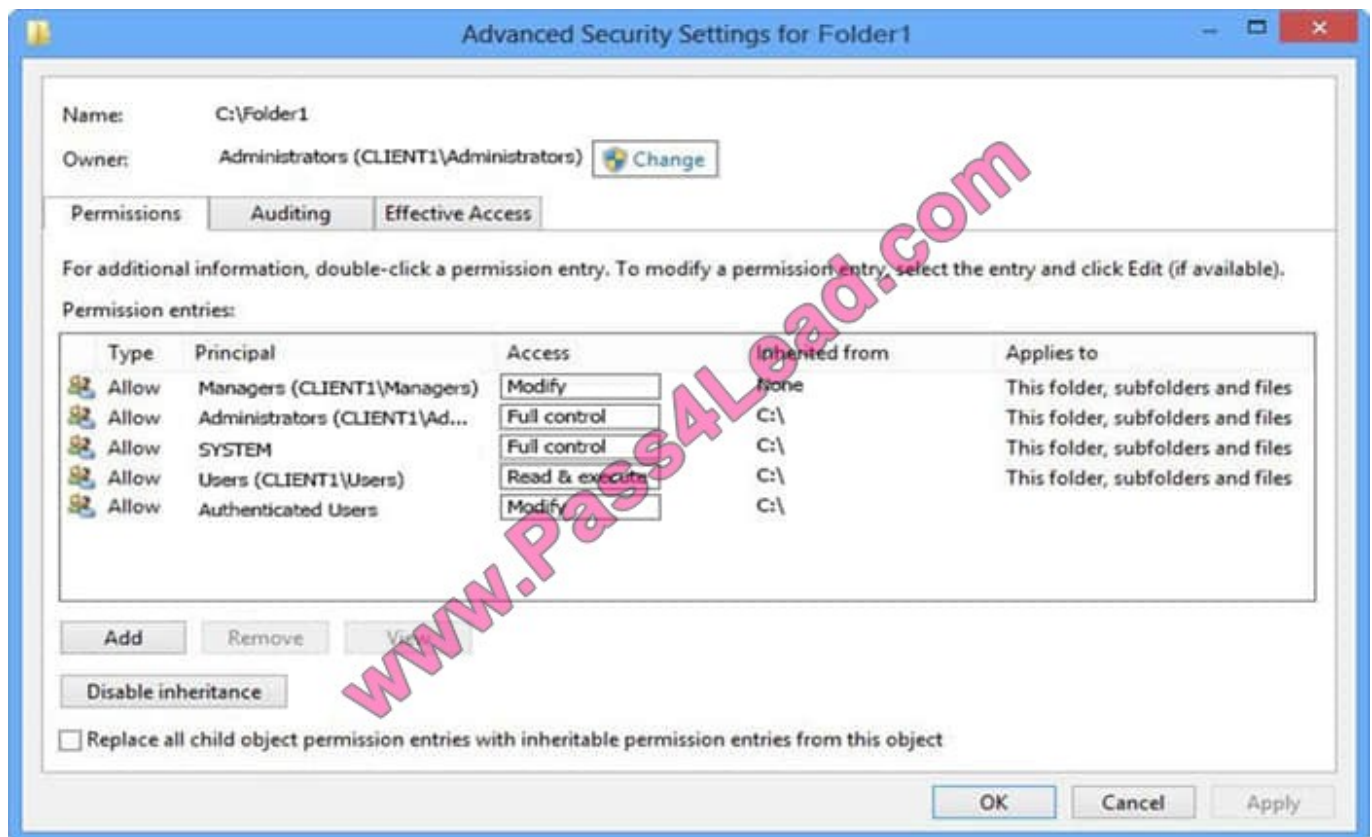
Advanced Security Settings for Folder1

Name: C:\Folder1

Owner: Administrators (CLIENT1\Administrators) Change

Permissions | Auditing | Effective Access

For additional information, double-click a permission entry. To modify a permission entry, select the entry and click Edit (if available).

Permission entries:

| Type | Principal | Access | Inherited from | Applies to |
|---|---|---|---|---|
| Allow | Managers (CLIENT1\Managers) | Modify | None | This folder, subfolders and files |
| Allow | Administrators (CLIENT1\Ad... | Full control | C:\ | This folder, subfolders and files |
| Allow | SYSTEM | Full control | C:\ | This folder, subfolders and files |
| Allow | Users (CLIENT1\Users) | Read & execute | C:\ | This folder, subfolders and files |
| Allow | Authenticated Users | Modify | C:\ | |

Add | Remove | View

Disable inheritance

Replace all child object permission entries with inheritable permission entries from this object

www.Pass4Lead.com

OK | Cancel | Apply